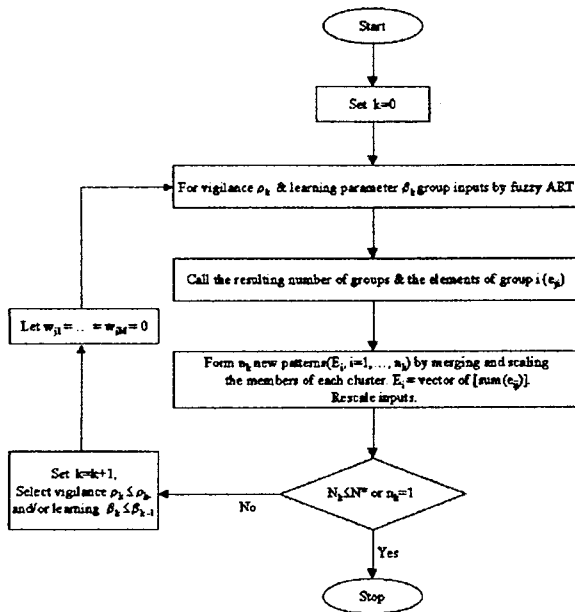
Start

Set k=0

For vigilance $\rho_k$ & learning parameter $\beta_k$ group inputs by fuzzy ART

Call the resulting number of groups & the elements of group i ($e_{ij}$)

Form $n_k$ new patterns($E_i$, i=1, ..., $n_k$) by merging and scaling the members of each cluster. $E_i$ = vector of [sum($e_{ij}$)]. Rescale inputs.

$N_k \leq N^*$ or $n_k=1$

Yes

Stop

No

Set k=k+1, Select vigilance $\rho_k \leq \rho_k$, and/or learning $\beta_k \leq \beta_{k-1}$

Let $w_{j1} = ... = w_{jM} = 0$